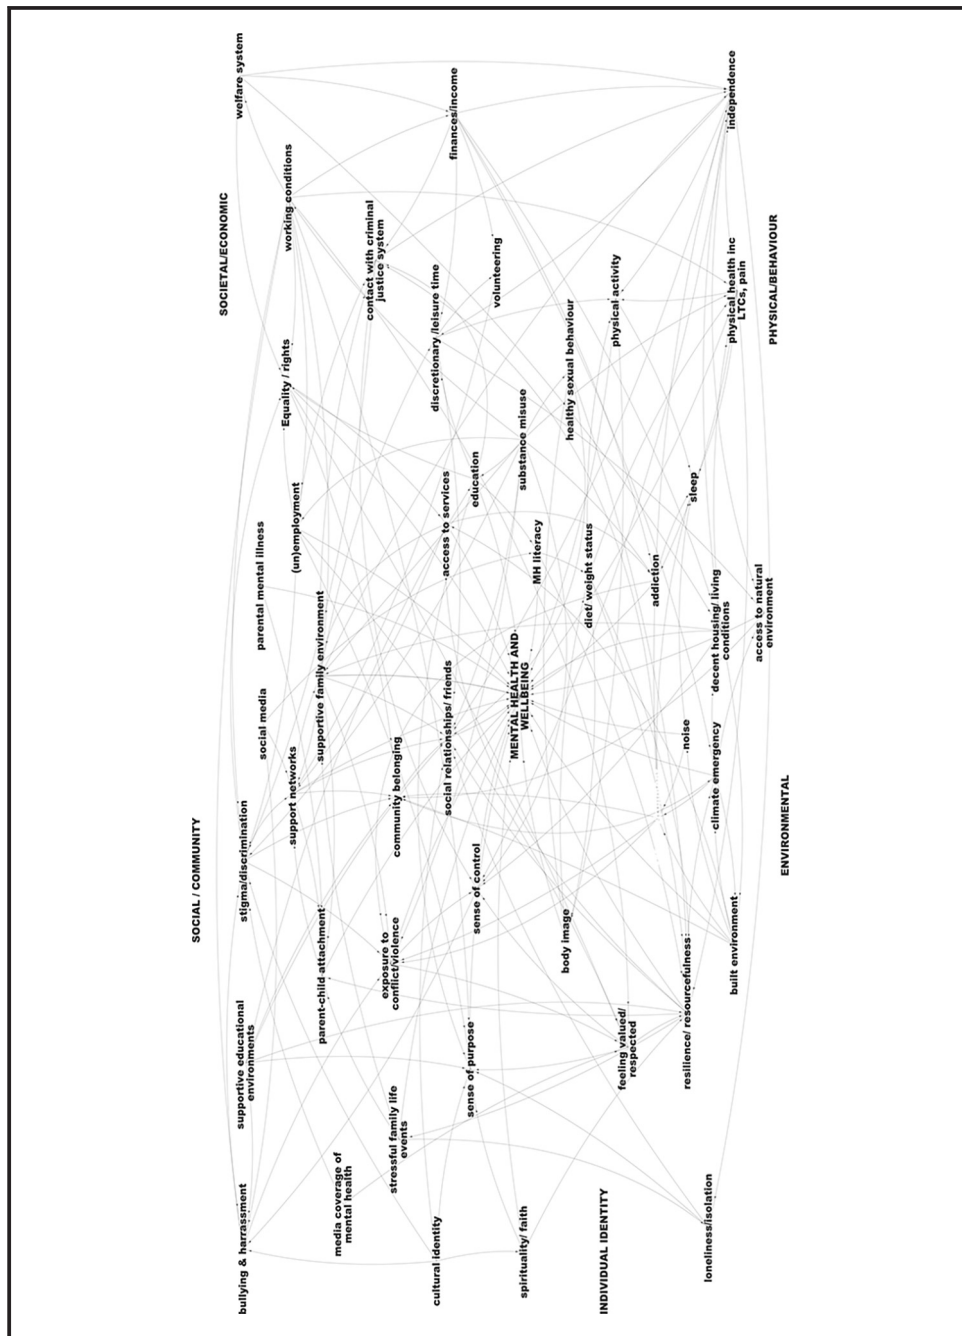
SOCIETAL/ECONOMIC

welfare system

finances/income

independence

working conditions

contact with criminal justice system

volunteering

discretionary/leisure time

physical activity

physical health inc LTCs, pain

PHYSICAL/BEHAVIOUR

healthy sexual behaviour

substance misuse

Equality / rights

education

access to services

sleep

(un)employment

MH literacy

diet/ weight status

addiction

parental mental illness

supportive family environment

decent housing/ living conditions

access to natural environment

MENTAL HEALTH AND WELLBEING

social media

social relationships/ friends

noise

support networks

community belonging

climate emergency

stigma/discrimination

SOCIAL / COMMUNITY

sense of control

ENVIRONMENTAL

built environment

body image

parent-child attachment

exposure to conflict/violence

resilience/ resourcefulness

supportive educational environments

feeling valued/ respected

sense of purpose

stressful family life events

media coverage of mental health

bullying & harrassment

cultural identity

spirituality/ faith

INDIVIDUAL IDENTITY

loneliness/isolation